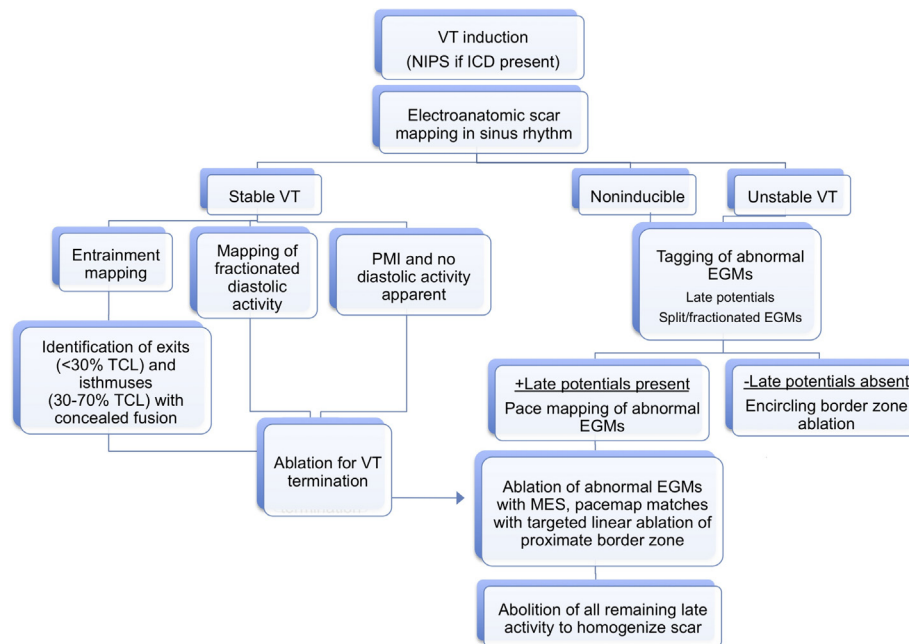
VT induction
(NIPS if ICD present)

Electroanatomic scar mapping in sinus rhythm

Stable VT

Noninducible

Unstable VT

Entrainment mapping

Mapping of fractionated diastolic activity

PMI and no diastolic activity apparent

Tagging of abnormal EGMs
Late potentials
Split/fractionated EGMs

Identification of exits (<30% TCL) and isthmuses (30-70% TCL) with concealed fusion

+Late potentials present
Pace mapping of abnormal EGMs

-Late potentials absent
Encircling border zone ablation

Ablation for VT termination

Ablation of abnormal EGMs with MES, pacemap matches with targeted linear ablation of proximate border zone

Abolition of all remaining late activity to homogenize scar